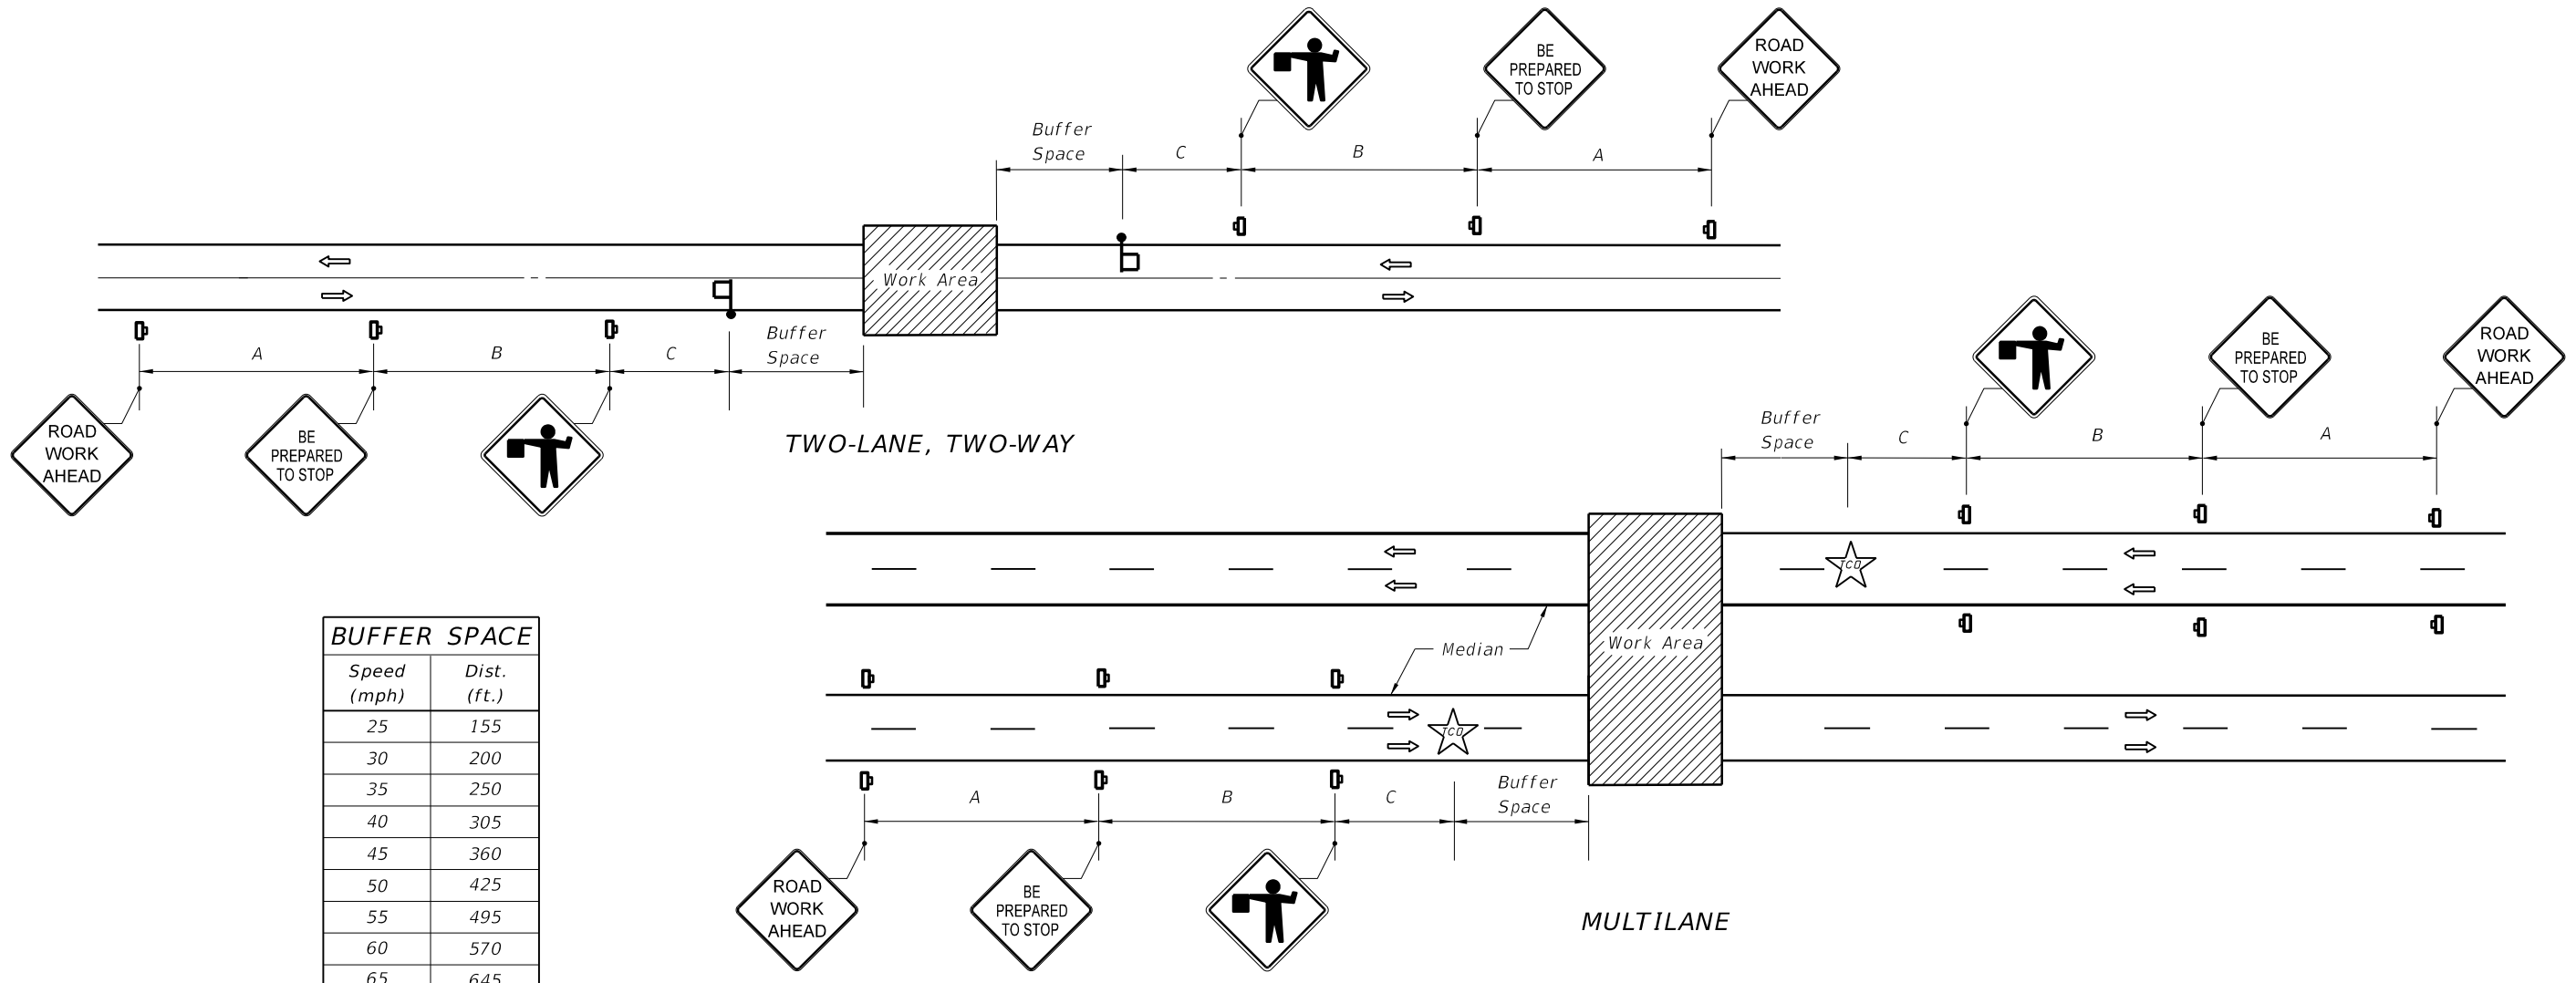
BE PREPARED TO STOP

ROAD WORK AHEAD

Buffer Space

C

B

A

Work Area

A

B

C

Buffer Space

ROAD WORK AHEAD

BE PREPARED TO STOP

TWO-LANE, TWO-WAY

BE PREPARED TO STOP

ROAD WORK AHEAD

Buffer Space

C

B

A

TCO

Median

Work Area

TCO

Buffer Space

A

B

C

ROAD WORK AHEAD

BE PREPARED TO STOP

MULTILANE

| BUFFER SPACE | |
|---|---|
| Speed (mph) | Dist. (ft.) |
| 25 | 155 |
| 30 | 200 |
| 35 | 250 |
| 40 | 305 |
| 45 | 360 |
| 50 | 425 |
| 55 | 495 |
| 60 | 570 |
| 65 | 645 |